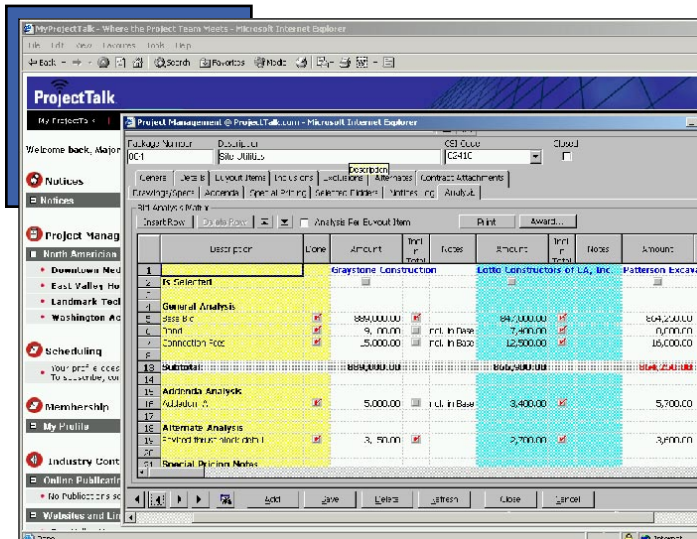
MyProjectTalk - Where the Project Team Meets - Microsoft Internet Explorer

File Edit View Favorites Tools Help

Back Search Favorites Media

ProjectTalk

My ProjectTa

Welcome back, Major

Notices

Notices

Project Manag

North America

Downtown Med

East Valley Ho

Landmark Tec

Washington Ac

Scheduling

Your project acces To subscribe, con

Membership

My Profile

Industry Cont

Online Publicati

No Publications so

Websites and Lin

Done

Internet

Project Management @ ProjectTalk.com - Microsoft Internet Explorer

Package Number: 0C1

Description: Site Utilities

CSI Code: C341C

Closed

Description

General | Details | Buyout Items | Inclusions | Exclusions | Alternates | Contract Attachments

Drawings/Specs | Addenda | Special Pricing | Selected Bidders | Notes Log | Analysis

Bid Analysis Matrix

Insert Row | Delete Row

Analysis For Buyout Item

Print | Award...

| | Description | Done | Amount | Incl in Total | Notes | Amount | Incl in Total | Notes | Amount |
|---|---|---|---|---|---|---|---|---|---|
| 1 | | | Graystone Construction | | | Lotto Constructors of LA, Inc. | | | Patterson Excava |
| 2 | Is Selected | | | | | | | | |
| 3 | | | | | | | | | |
| 4 | General Analysis | | | | | | | | |
| 5 | Base Bid | | 889,000.00 | | | 847,000.00 | | | 864,250.00 |
| 6 | Bond | | 9,000.00 | | Incl. in Base | 7,400.00 | | | 0,000.00 |
| 7 | Connection Fees | | 5,000.00 | | Incl. in Base | 12,500.00 | | | 16,000.00 |
| 13 | Subtotal: | | 889,000.00 | | | 866,900.00 | | | 864,250.00 |
| 14 | | | | | | | | | |
| 15 | Addenda Analysis | | | | | | | | |
| 16 | Addendum A | | 5,000.00 | | Incl. in Base | 3,400.00 | | | 5,700.00 |
| 17 | | | | | | | | | |
| 18 | Alternate Analysis | | | | | | | | |
| 19 | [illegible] | | 3,500.00 | | | 2,700.00 | | | 3,600.00 |
| 20 | | | | | | | | | |
| 21 | Special Pricing Notes | | | | | | | | |

Add | Save | Delete | Refresh | Close | Cancel